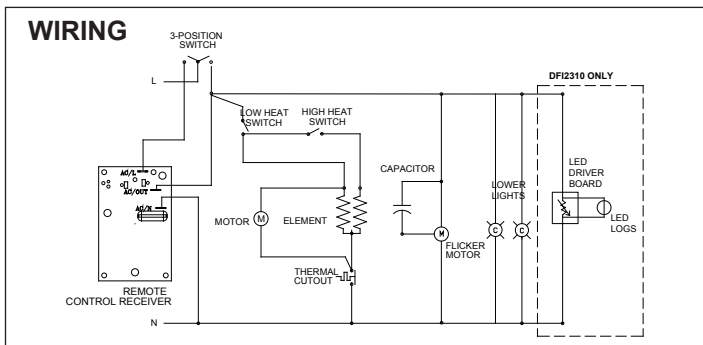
WIRING

3-POSITION SWITCH

L

DFI2310 ONLY

LOW HEAT SWITCH

HIGH HEAT SWITCH

AC/L
AC/OUT
AC/N

CAPACITOR

LOWER LIGHTS

LED DRIVER BOARD

LED LOGS

MOTOR

ELEMENT

FLICKER MOTOR

THERMAL CUTOUT

REMOTE CONTROL RECEIVER

N